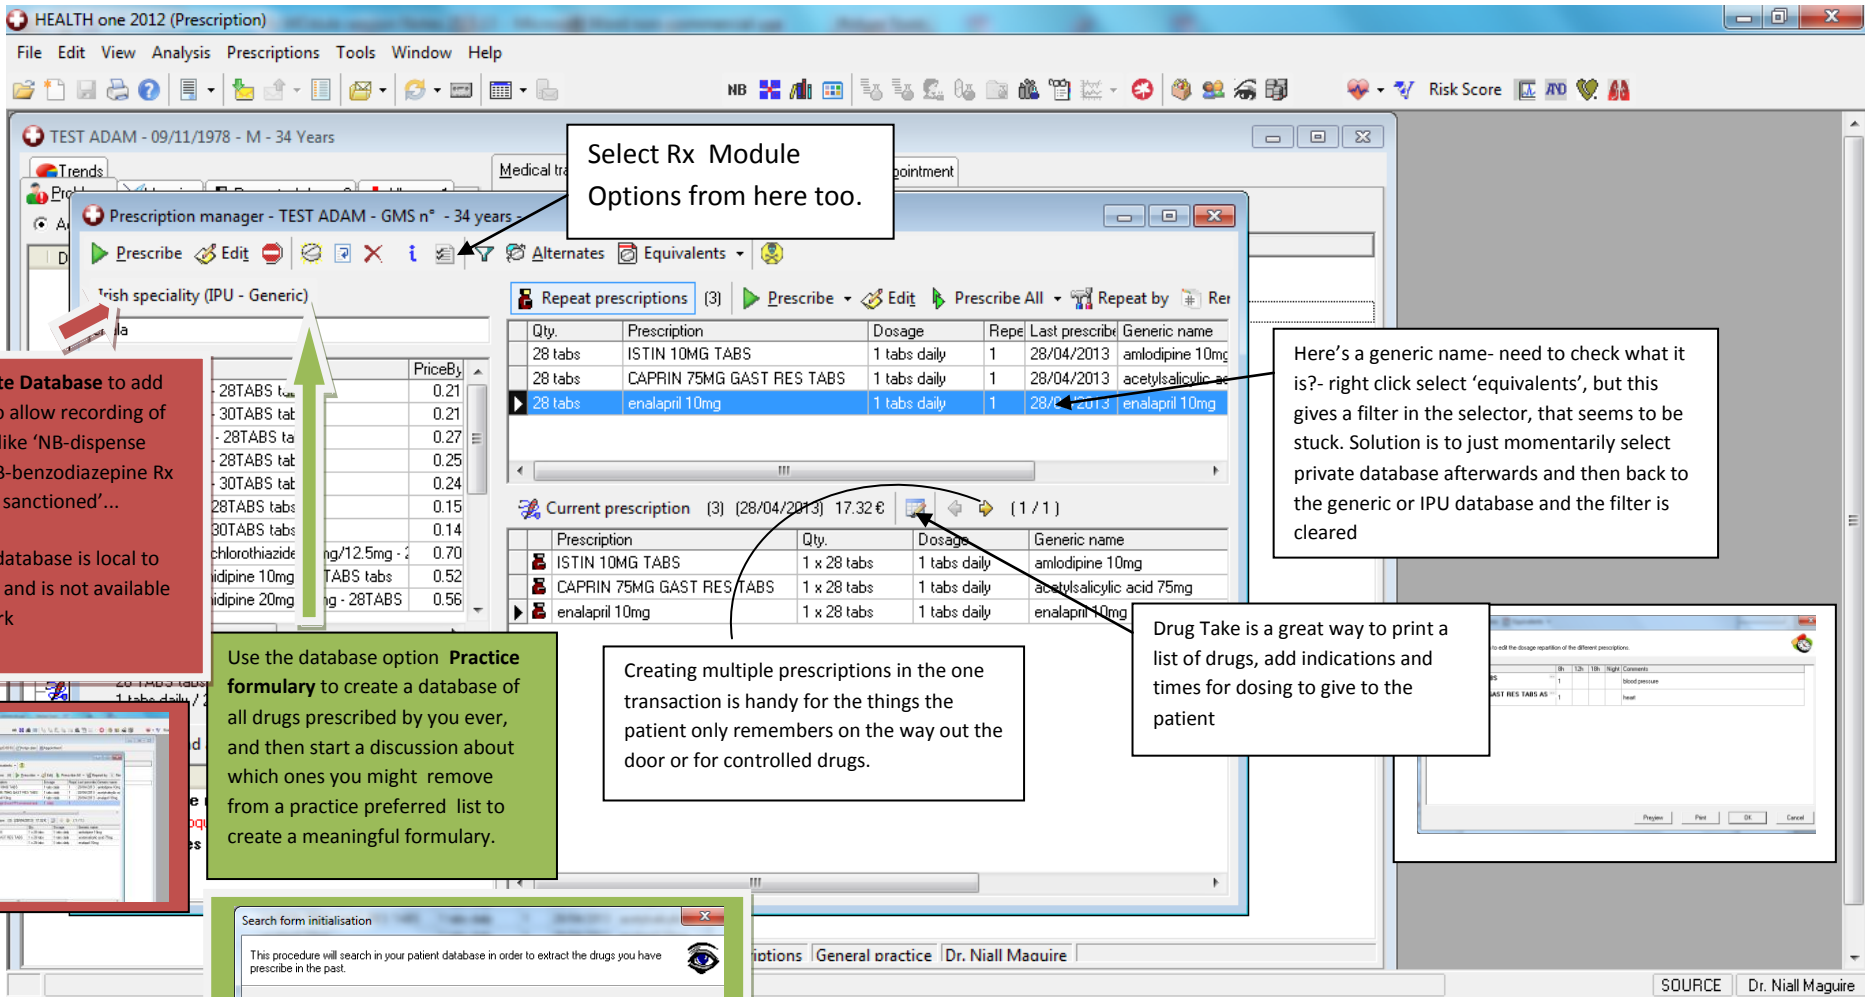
HEALTH one 2012 (Prescription)

File Edit View Analysis Prescriptions Tools Window Help

NB Risk Score

TEST ADAM - 09/11/1978 - M - 34 Years

Trends

Medical tr

pointment

Select Rx Module Options from here too.

Prescription manager - TEST ADAM - GMS n° - 34 years

Prescribe Edit Alternates Equivalents

Irish speciality (IPU - Generic)

la

PriceBy

28TABS ta 0.21
30TABS tal 0.21
28TABS ta 0.27
28TABS tal 0.25
30TABS tal 0.24
28TABS tabs 0.15
30TABS tabs 0.14
chlorothiazide ng/12.5mg 0.70
idipine 10mg TABS tabs 0.52
idipine 20mg ng - 28TABS 0.56

te Database to add o allow recording of like ‘NB-dispense 3-benzodiazepine Rx sanctioned’...

database is local to and is not available rk

Repeat prescriptions (3) Prescribe Edit Prescribe All Repeat by Rer

| Qty. | Prescription | Dosage | Repe | Last prescribe | Generic name |
|---|---|---|---|---|---|
| 28 tabs | ISTIN 10MG TABS | 1 tabs daily | 1 | 28/04/2013 | amlodipine 10mg |
| 28 tabs | CAPRIN 75MG GAST RES TABS | 1 tabs daily | 1 | 28/04/2013 | acetylsalicylic ac |
| 28 tabs | enalapril 10mg | 1 tabs daily | 1 | 28/04/2013 | enalapril 10mg |

Here’s a generic name- need to check what it is?- right click select ‘equivalents’, but this gives a filter in the selector, that seems to be stuck. Solution is to just momentarily select private database afterwards and then back to the generic or IPU database and the filter is cleared

Current prescription (3) (28/04/2013) 17.32 € (1 / 1)

| Prescription | Qty. | Dosage | Generic name |
|---|---|---|---|
| ISTIN 10MG TABS | 1 x 28 tabs | 1 tabs daily | amlodipine 10mg |
| CAPRIN 75MG GAST RES TABS | 1 x 28 tabs | 1 tabs daily | acetylsalicylic acid 75mg |
| enalapril 10mg | 1 x 28 tabs | 1 tabs daily | enalapril 10mg |

Use the database option Practice formulary to create a database of all drugs prescribed by you ever, and then start a discussion about which ones you might remove from a practice preferred list to create a meaningful formulary.

Creating multiple prescriptions in the one transaction is handy for the things the patient only remembers on the way out the door or for controlled drugs.

Drug Take is a great way to print a list of drugs, add indications and times for dosing to give to the patient

Search form initialisation

This procedure will search in your patient database in order to extract the drugs you have prescribe in the past.

iptions General practice Dr. Niall Maguire

SOURCE Dr. Niall Maguire